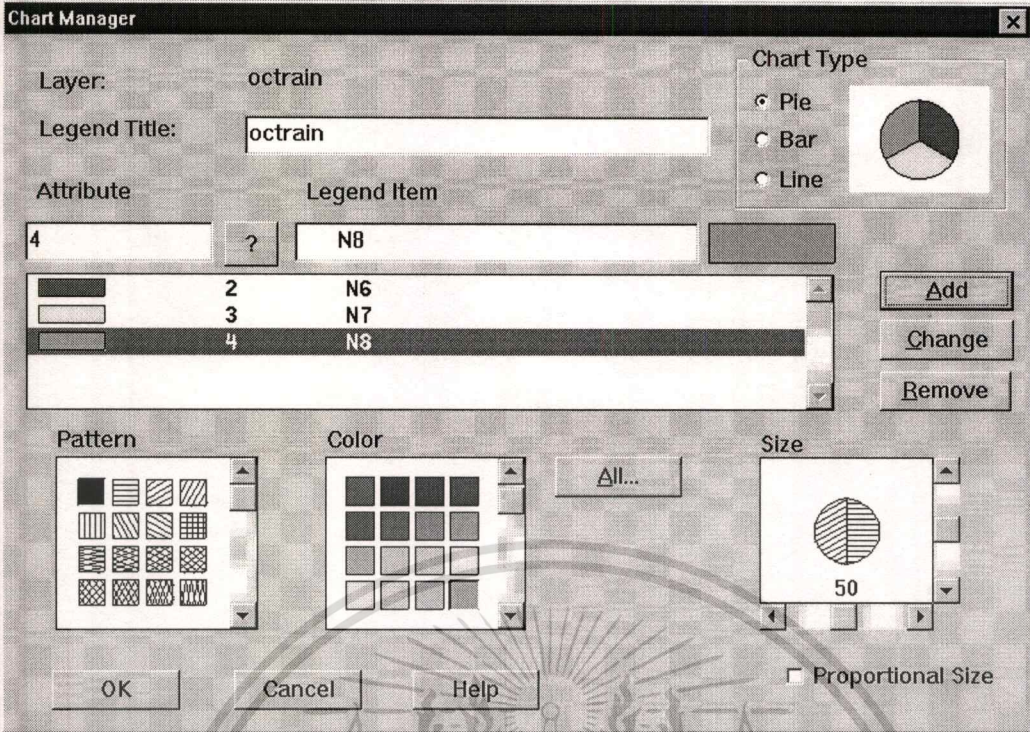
Chart Manager

Layer: octrain

Legend Title: octrain

Chart Type
Pie
Bar
Line

Attribute

Legend Item

4

?

N8

| | | |
|---|---|---|
| | 2 | N6 |
| | 3 | N7 |
| | 4 | N8 |

Add

Change

Remove

Pattern

Color

All...

Size

50

OK

Cancel

Help

Proportional Size